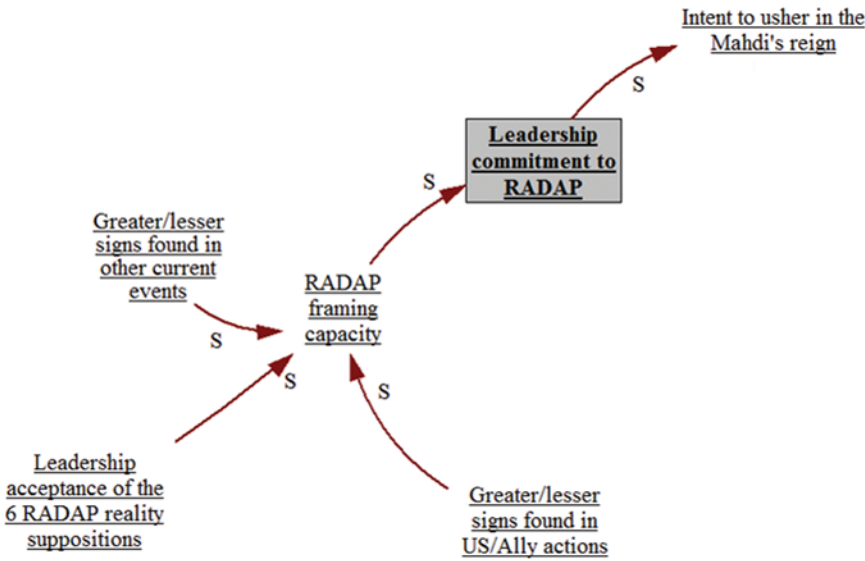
Intent to usher in the Mahdi's reign

S

Leadership commitment to RADAP

S

Greater/lesser signs found in other current events

S

RADAP framing capacity

S

S

Leadership acceptance of the 6 RADAP reality suppositions

Greater/lesser signs found in US/Ally actions